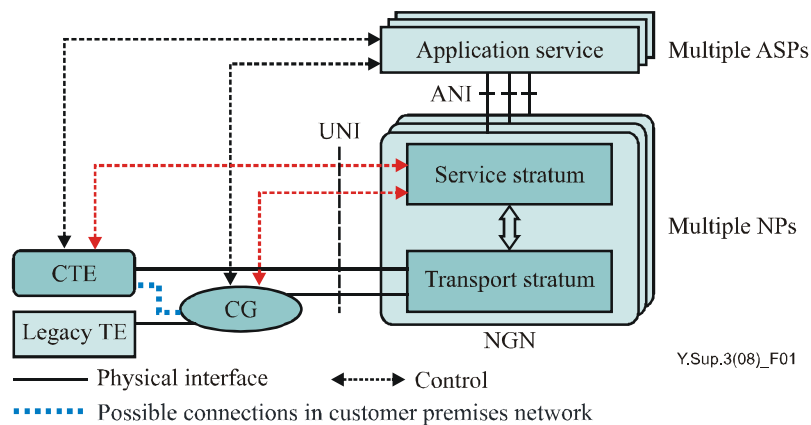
Application service

Multiple ASPs

ANI

UNI

Service stratum

Multiple NPs

CTE

Transport stratum

CG

Legacy TE

NGN

Y.Sup.3(08)_F01

Physical interface

Control

Possible connections in customer premises network